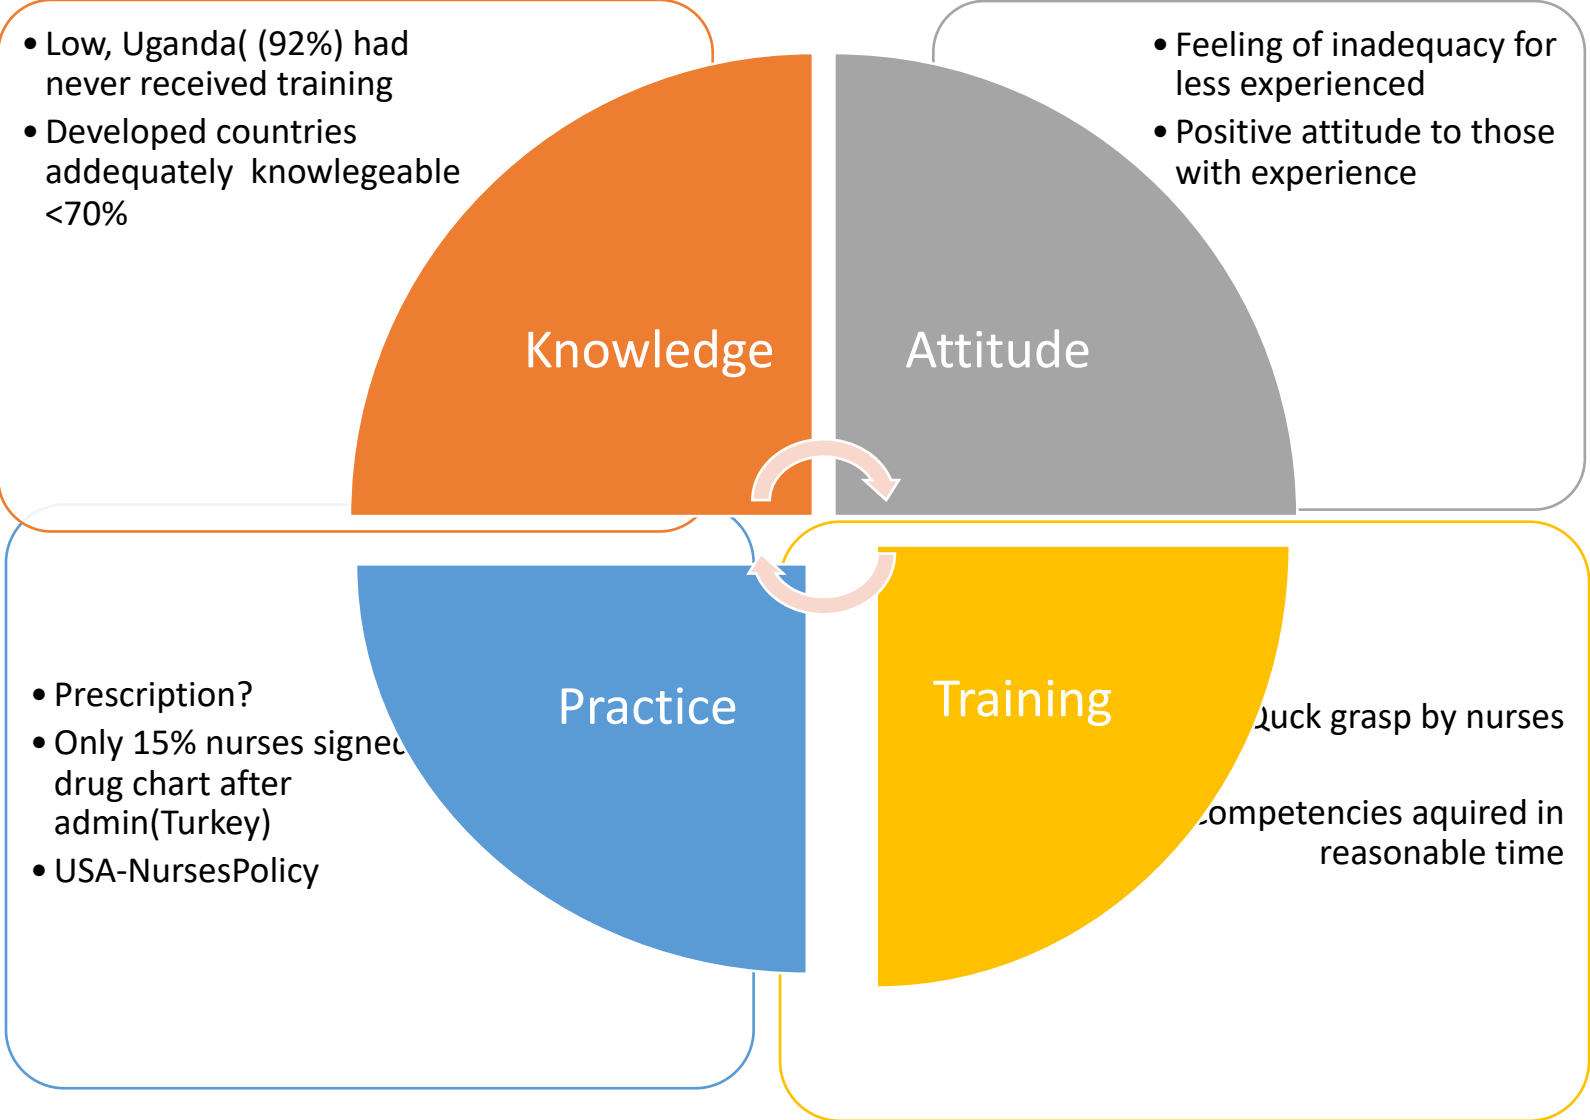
• Low, Uganda( (92%) had never received training
• Developed countries addequately knowlegeable <70%

• Feeling of inadequacy for less experienced
• Positive attitude to those with experience

Knowledge

Attitude

Practice

Training

• Prescription?
• Only 15% nurses signed drug chart after admin(Turkey)
• USA-NursesPolicy

Quck grasp by nurses

ompetencies aquired in reasonable time